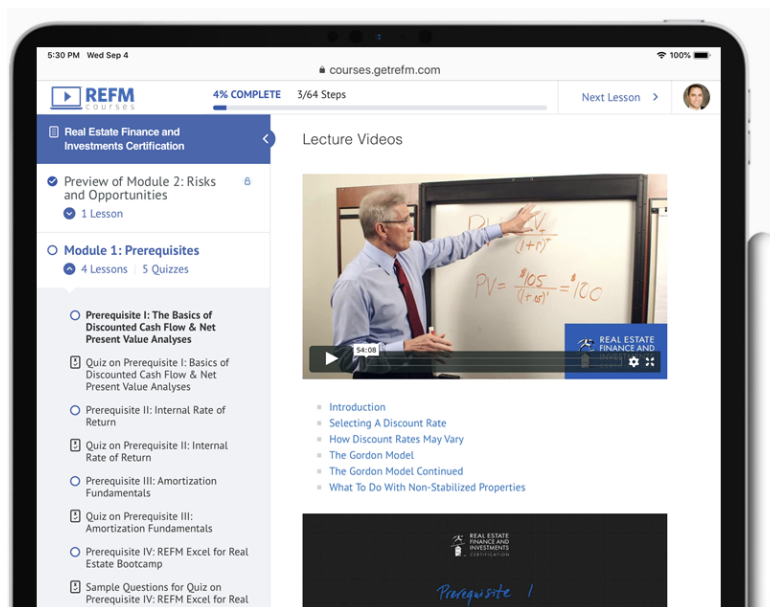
5:30 PM Wed Sep 4

courses.getrefm.com

100%

REFM courses

4% COMPLETE 3/64 Steps

Next Lesson >

Real Estate Finance and Investments Certification

Preview of Module 2: Risks and Opportunities

1 Lesson

Module 1: Prerequisites

4 Lessons | 5 Quizzes

Prerequisite I: The Basics of Discounted Cash Flow & Net Present Value Analyses

Quiz on Prerequisite I: Basics of Discounted Cash Flow & Net Present Value Analyses

Prerequisite II: Internal Rate of Return

Quiz on Prerequisite II: Internal Rate of Return

Prerequisite III: Amortization Fundamentals

Quiz on Prerequisite III: Amortization Fundamentals

Prerequisite IV: REFM Excel for Real Estate Bootcamp

Sample Questions for Quiz on Prerequisite IV: REFM Excel for Real

Lecture Videos

$PV = \frac{\$105}{(1+.05)^1} = \$100$

REAL ESTATE FINANCE AND INVEST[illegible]

54:08

Introduction

Selecting A Discount Rate

How Discount Rates May Vary

The Gordon Model

The Gordon Model Continued

What To Do With Non-Stabilized Properties

REAL ESTATE FINANCE AND INVESTMENTS CERTIFICATION

Prerequisite I